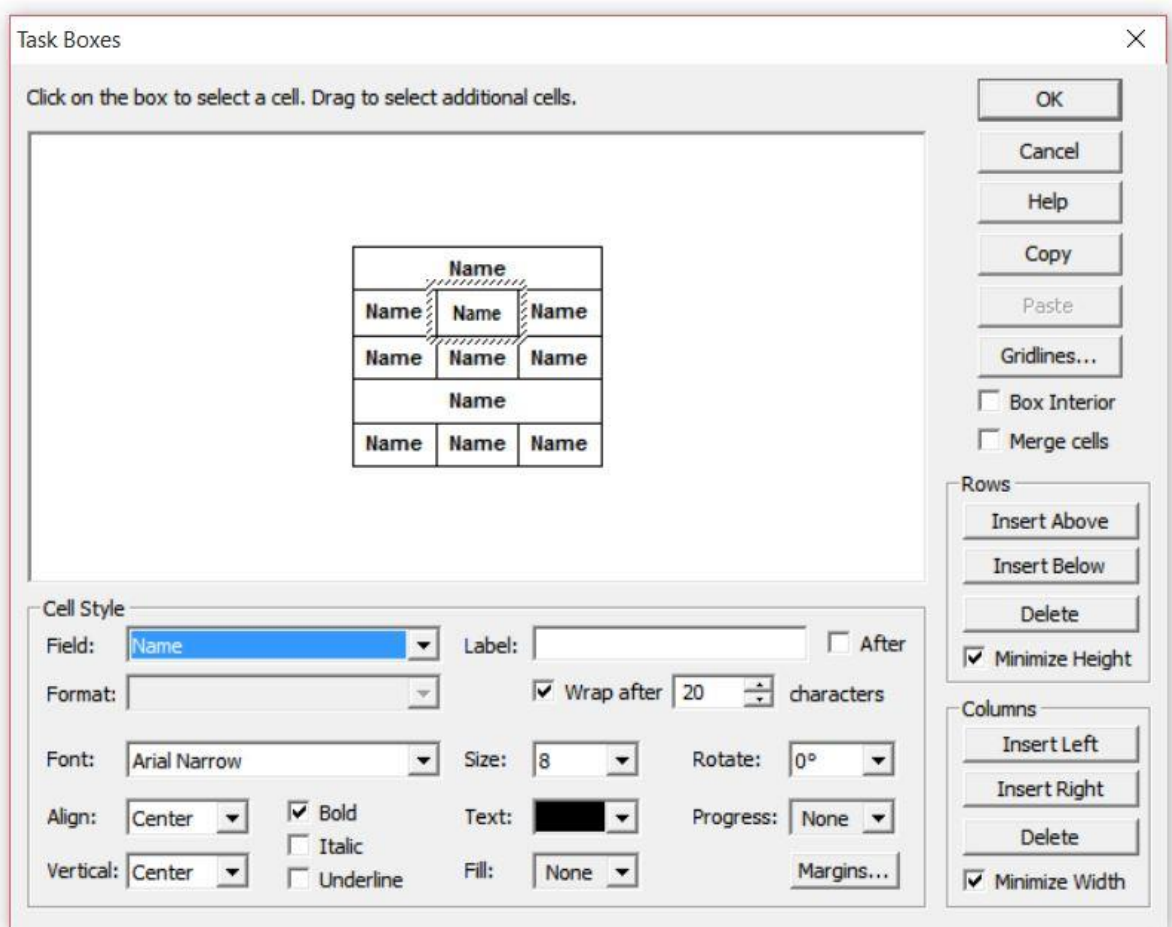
Task Boxes

×

Click on the box to select a cell. Drag to select additional cells.

| Name | | |
|---|---|---|
| Name | Name | Name |
| Name | Name | Name |
| Name | | |
| Name | Name | Name |

OK

Cancel

Help

Copy

Paste

Gridlines...

Box Interior

Merge cells

Rows

Insert Above

Insert Below

Delete

Minimize Height

Columns

Insert Left

Insert Right

Delete

Minimize Width

Cell Style

Field: Name

Label:

After

Format:

Wrap after 20 characters

Font: Arial Narrow

Size: 8

Rotate: 0°

Align: Center

Bold

Italic

Underline

Text:

Progress: None

Vertical: Center

Fill: None

Margins...